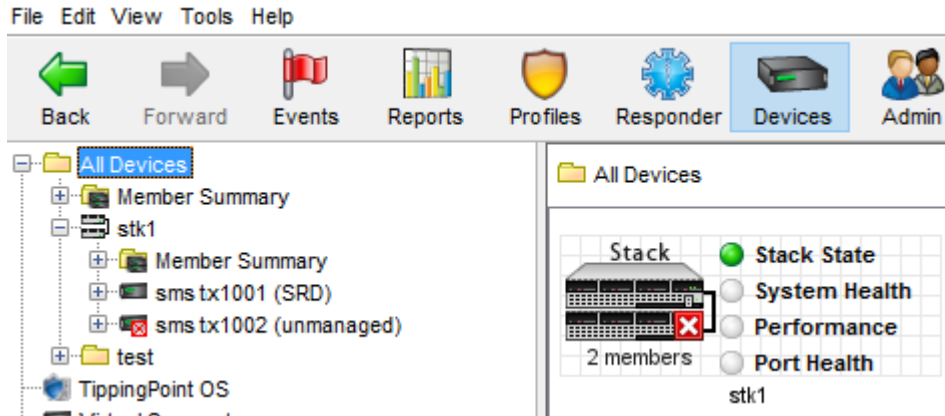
File Edit View Tools Help

Back Forward Events Reports Profiles Responder Devices Admin

All Devices
Member Summary
stk1
Member Summary
sms tx1001 (SRD)
sms tx1002 (unmanaged)
test
TippingPoint OS
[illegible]

All Devices

Stack
2 members
Stack State
System Health
Performance
Port Health
stk1